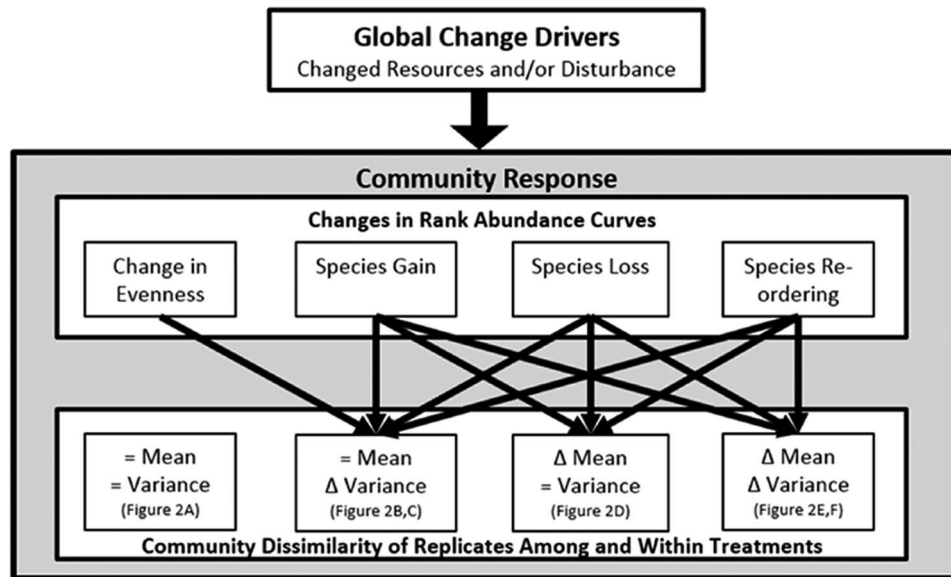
Global Change Drivers
Changed Resources and/or Disturbance

Community Response

Changes in Rank Abundance Curves

Change in Evenness

Species Gain

Species Loss

Species Re-ordering

= Mean
= Variance
(Figure 2A)

= Mean
Δ Variance
(Figure 2B,C)

Δ Mean
= Variance
(Figure 2D)

Δ Mean
Δ Variance
(Figure 2E,F)

Community Dissimilarity of Replicates Among and Within Treatments